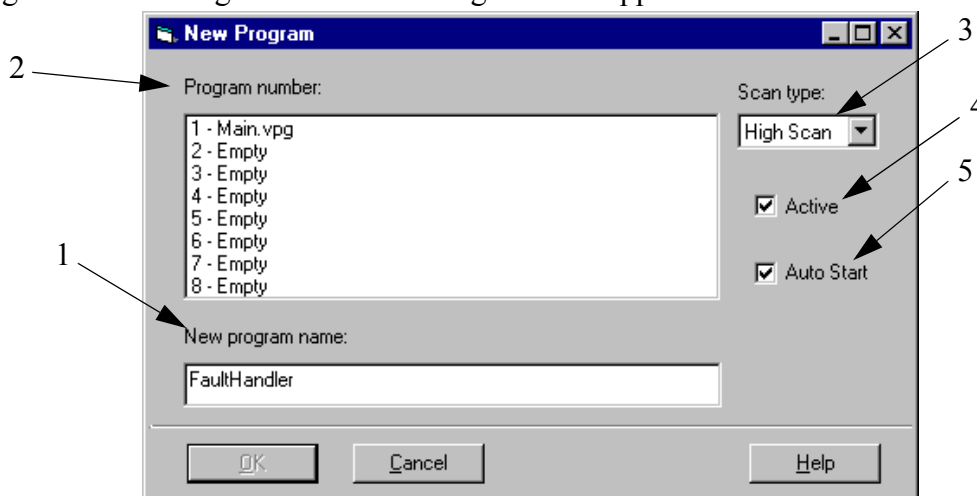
New Program

2

Program number:

1 - Main.vpg
2 - Empty
3 - Empty
4 - Empty
5 - Empty
6 - Empty
7 - Empty
8 - Empty

3

Scan type:

High Scan

4

Active

5

Auto Start

1

New program name:

FaultHandler

OK

Cancel

Help